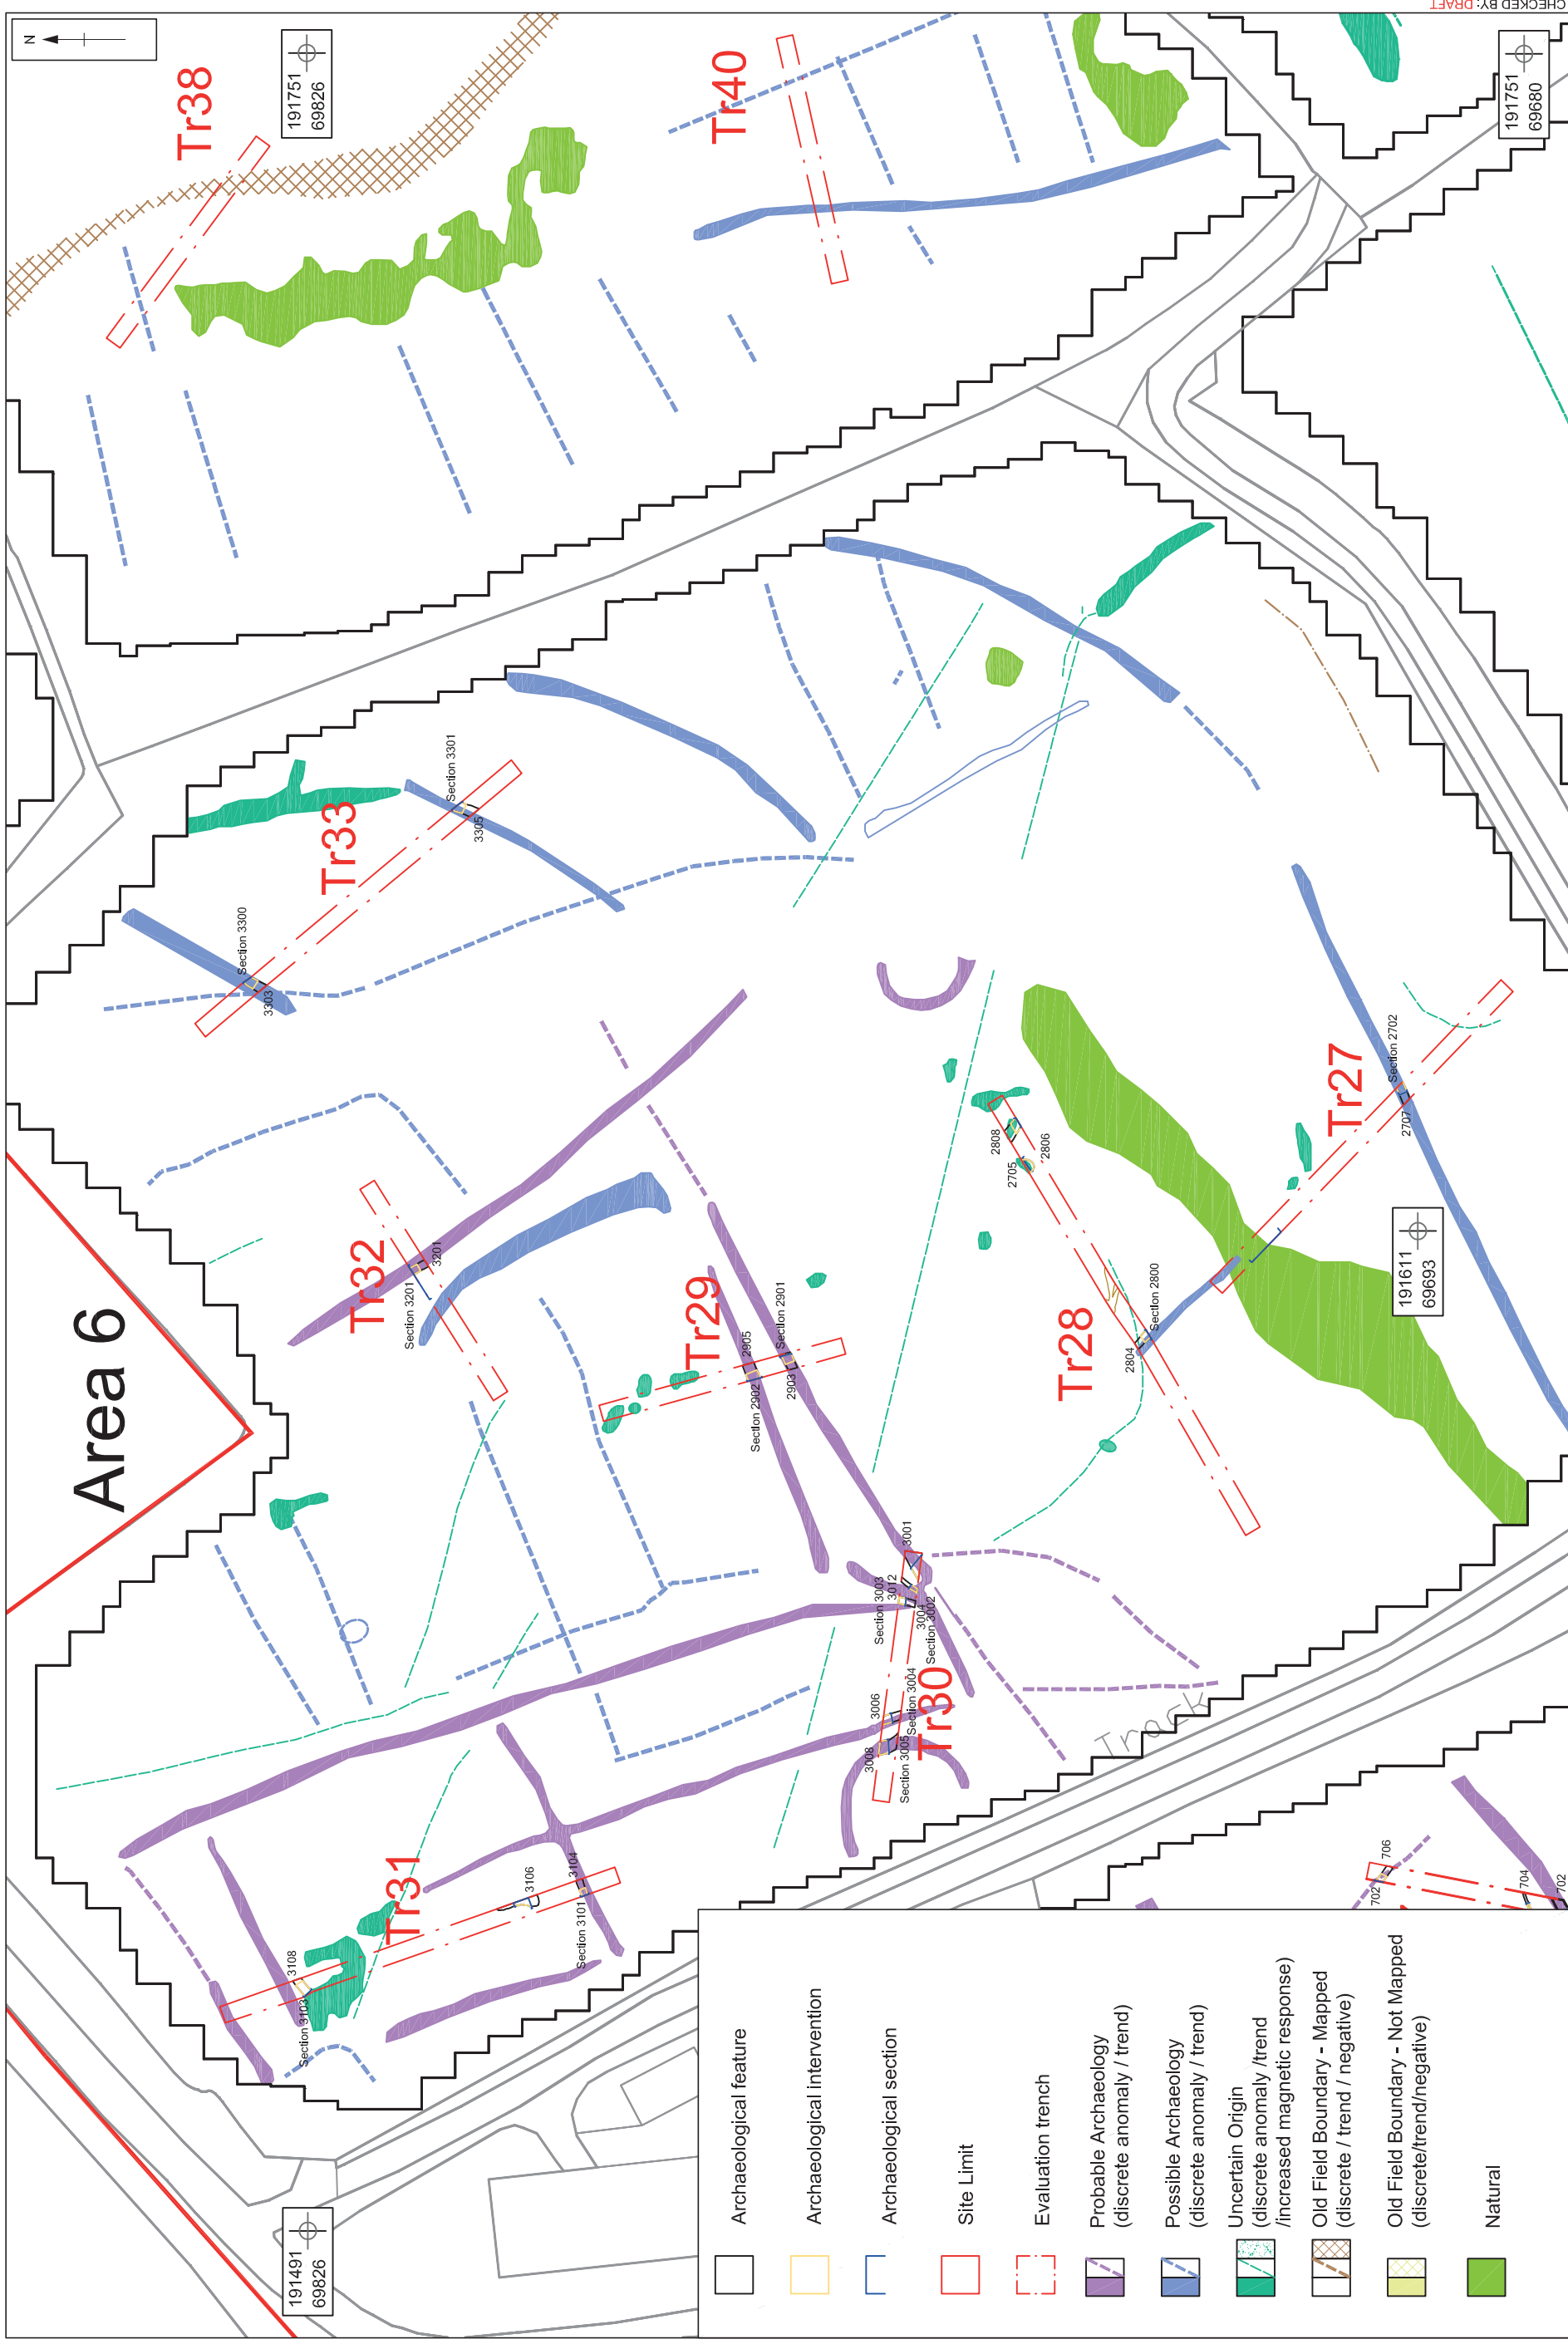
CHECKED BY: DRAFT

N

191751
69826

Tr38

Tr40

191751
69680

Area 6

Tr33
Section 3301
3305
Section 3300
3303

Tr32
Section 3201
3201

Tr29
Section 2901
2905
Section 2902
2903

Tr28
2808
2806
2705
Section 2800
2804

Tr27
Section 2702
2707

191611
69693

Tr30
3001
Section 3003
3012
3004
Section 3002
3006
Section 3004
3008
Section 3005

Track

Tr31
3106
3104
Section 3101
3108
Section 3103

706
702
704
702

191491
69826

Archaeological feature
Archaeological intervention
Archaeological section
Site Limit
Evaluation trench
Probable Archaeology (discrete anomaly / trend)
Possible Archaeology (discrete anomaly / trend)
Uncertain Origin (discrete anomaly /trend /increased magnetic response)
Old Field Boundary - Mapped (discrete / trend / negative)
Old Field Boundary - Not Mapped (discrete/trend/negative)
Natural